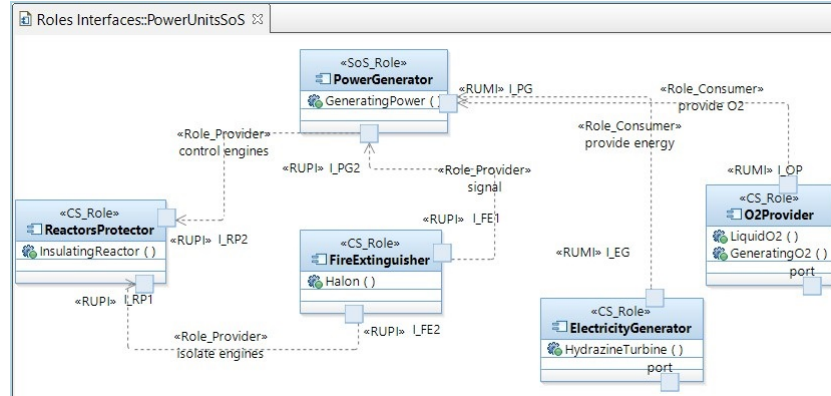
Roles Interfaces::PowerUnitsSoS ⊠

«SoS_Role»
PowerGenerator
GeneratingPower ( )

«RUMI» I_PG
«Role_Consumer»
provide O2

«Role_Provider»
control engines

«Role_Consumer»
provide energy

«RUPI» I_PG2
«Role_Provider»
signal

«RUMI» I_OP

«CS_Role»
ReactorsProtector
InsulatingReactor ( )

«RUPI» I_RP2

«RUPI» I_FE1

«CS_Role»
FireExtinguisher
Halon ( )

«RUMI» I_EG

«CS_Role»
O2Provider
LiquidO2 ( )
GeneratingO2 ( )
port

«RUPI» I_RP1

«Role_Provider»
isolate engines

«RUPI» I_FE2

«CS_Role»
ElectricityGenerator
HydrazineTurbine ( )
port